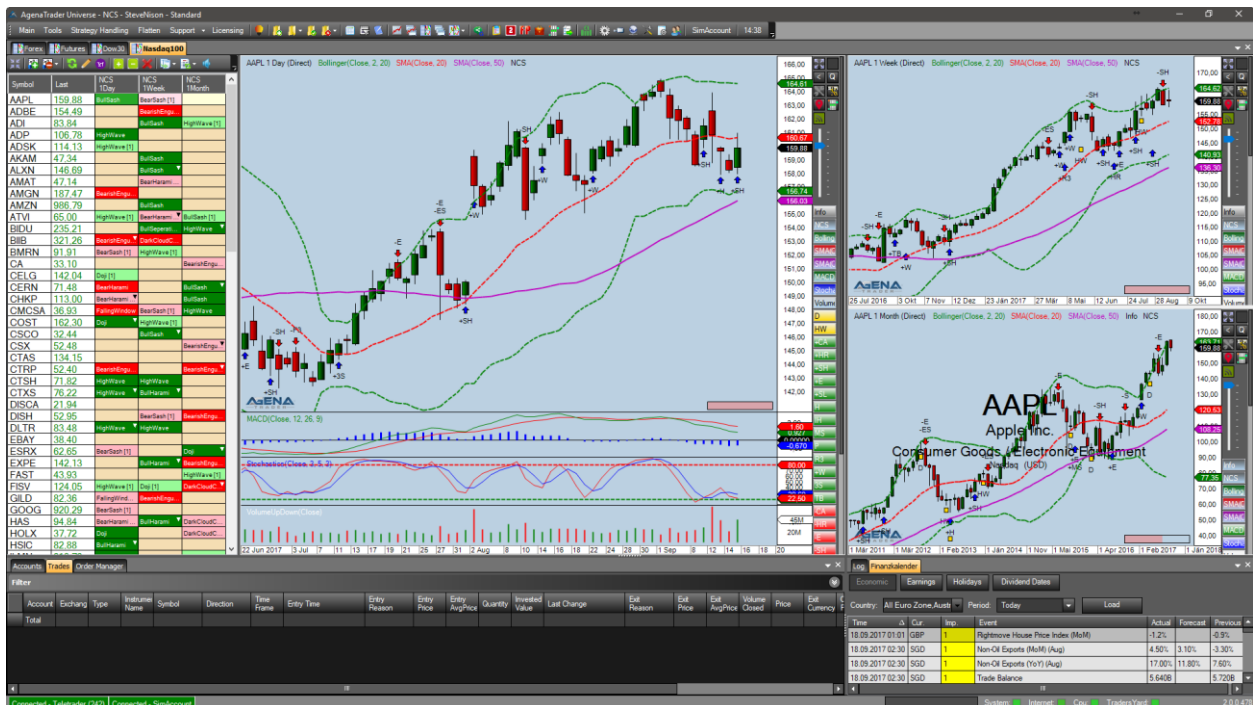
AgenaTrader Universe - NCS - SteveNison - Standard

Main Tools Strategy Handling Flatten Support Licensing SimAccount 14:38

Forex Futures Dow30 Nasdaq100

| Symbol | Last | NCS 1Day | NCS 1Week | NCS 1Month |
|---|---|---|---|---|
| AAPL | 159.88 | BullSash | BearSash [1] | |
| ADBE | 154.49 | | BearishEngu... | |
| ADI | 83.84 | | BullSash | HighWave [1] |
| ADP | 106.78 | HighWave | | |
| ADSK | 114.13 | HighWave [1] | | |
| AKAM | 47.34 | | BullSash | |
| ALXN | 146.69 | | BullSash | |
| AMAT | 47.14 | | BearHarami | |
| AMGN | 187.47 | BearishEngu... | | |
| AMZN | 986.79 | | BullSash | |
| ATVI | 65.00 | HighWave [1] | BearHarami | BullSash [1] |
| BIDU | 235.21 | | BullSeperat... | HighWave |
| BIIB | 321.26 | BearishEngu... | DarkCloudC... | |
| BMRN | 91.91 | BearSash [1] | HighWave [1] | |
| CA | 33.10 | | | BearishEngu... |
| CELG | 142.04 | Doji [1] | | |
| CERN | 71.48 | BearHarami | | BullSash |
| CHKP | 113.00 | BearHarami | | BullSash |
| CMCSA | 36.93 | FallingWindow | BearSash [1] | HighWave |
| COST | 162.30 | Doji | HighWave [1] | |
| CSCO | 32.44 | | BullSash | |
| CSX | 52.48 | | | BearishEngu... |
| CTAS | 134.15 | | | |
| CTRP | 52.40 | BearishEngu... | | |
| CTSH | 71.82 | HighWave | HighWave | |
| CTXS | 76.22 | HighWave | BullHarami | |
| DISCA | 21.94 | | | |
| DISH | 52.95 | BearishEngu... | | BearishEngu... |
| DLTR | 83.48 | HighWave | HighWave | |
| EBAY | 38.40 | | | |
| ESRX | 62.65 | BearSash [1] | | Doji |
| EXPE | 142.13 | | BullHarami | BearishEngu... |
| FAST | 43.93 | | | BearishEngu... |
| FISV | 124.05 | HighWave [1] | Doji [1] | DarkCloudC... |
| GILD | 82.36 | FallingWind... | BearSash [1] | |
| GOOG | 920.29 | BearSash [1] | | |
| HAS | 94.84 | BearHarami | BullHarami | DarkCloudC... |
| HOLX | 37.72 | Doji | | |
| HSIC | 82.88 | BullHarami | | |

AAPL 1 Day (Direct) Bollinger(Close, 2, 20) SMA(Close, 20) SMA(Close, 50) NCS
166.00 165.00 164.00 163.00 162.00 161.00 160.00 159.00 158.00 157.00 156.00 155.00 154.00 153.00 152.00 151.00 150.00 149.00 148.00 147.00 146.00 145.00 144.00 143.00 142.00 141.00
164.61 160.67 159.88 156.74 156.03
-SH -E -ES +W -SH +SH -E +SH +SH +3S -H -W +W -E
MACD(Close, 12, 26, 9) 1.60 1.34 0.00000 -0.670
Stochastics(Close, 3, 5, 3) 80.00 22.50
VolumeUpDown(Close) 45M 20M
22 Jun 2017 3 Jul 7 11 13 17 19 21 25 27 31 2 Aug 8 10 14 16 18 22 24 28 30 1 Sep 6 8 12 14 16 18 20
Info D HW Bolling SMA SMA NCS MACD Stocha Volume

AAPL 1 Week (Direct) Bollinger(Close, 2, 20) SMA(Close, 20) SMA(Close, 50) NCS
170.00 165.00 160.00 155.00 150.00 145.00 140.00 135.00 130.00 125.00 120.00 115.00 110.00 105.00 100.00 95.00
164.61 159.88 152.78 140.91 136.30
-SH -E -SH -ES +W +TB -SH +SH +W HW +SH +3 -SH +SH
26 Jul 2016 3 Okt 7 Nov 12 Dez 23 Jän 2017 27 Mär 8 Mai 12 Jun 24 Jul 28 Aug 9 Okt
Info NCS Bolling SMA SMA MACD Stocha Volume

AAPL 1 Month (Direct) Bollinger(Close, 2, 20) SMA(Close, 20) SMA(Close, 50) Info NCS
180.00 170.00 160.00 150.00 140.00 130.00 120.00 110.00 100.00 90.00 80.00 70.00 60.00 50.00
163.71 159.88 120.53 108.25 77.35
AAPL
Apple Inc.
Consumer Goods / Electronic Equipment
Nasdaq (USD)
-E -ES -SH -E +SH HW +MS +E -SH -E D D TT
1 Mär 2011 1 Mär 2012 1 Feb 2013 1 Jän 2014 1 Nov 1 Mai 2015 1 Apr 2016 1 Feb 2017 1 Jän 2018
Info NCS Bolling SMA SMA MACD Stocha

Accounts Trades Order Manager
Filter
Account Exchange Type Instrument Name Symbol Direction Time Frame Entry Time Entry Reason Entry Price Entry AvgPrice Quantity Invested Value Last Change Exit Reason Exit Price Exit AvgPrice Volume Closed Price Exit Currency
Total

Log Finanzkalender
Economic Earnings Holidays Dividend Dates
Country: All Euro Zone,Austr Period: Today Load

| Time | Cur | Imp. | Event | Actual | Forecast | Previous |
|---|---|---|---|---|---|---|
| 18.09.2017 01:01 | GBP | | Rightmove House Price Index (MoM) | -1.2% | | -0.9% |
| 18.09.2017 02:30 | SGD | | Non-Oil Exports (MoM) (Aug) | 4.50% | 3.10% | -3.30% |
| 18.09.2017 02:30 | SGD | | Non-Oil Exports (YoY) (Aug) | 17.00% | 11.80% | 7.60% |
| 18.09.2017 02:30 | SGD | | Trade Balance | 5.640B | | 5.720B |

Connected - Teletrader (242) Connected - SimAccount System Internet Cpu TradersYard 2.0.0.4